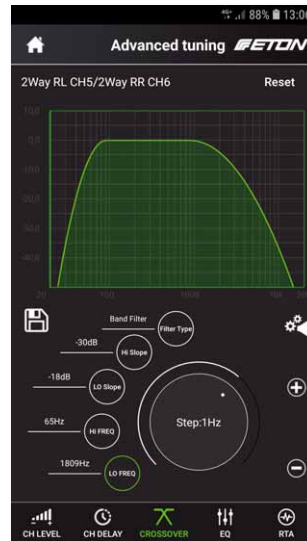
88% 13:00

Advanced tuning ETON

2Way RL CH5/2Way RR CH6

Reset

10,0
0,0
-10,0
-20,0
-30,0
-40,0

20
100
1000
10k

Band Filter
Filter Type

-30dB
Hi Slope

-18dB
LO Slope

65Hz
Hi FREQ

Step:1Hz

1809Hz
LO FREQ

CH LEVEL
CH DELAY
CROSSOVER
EQ
RTA